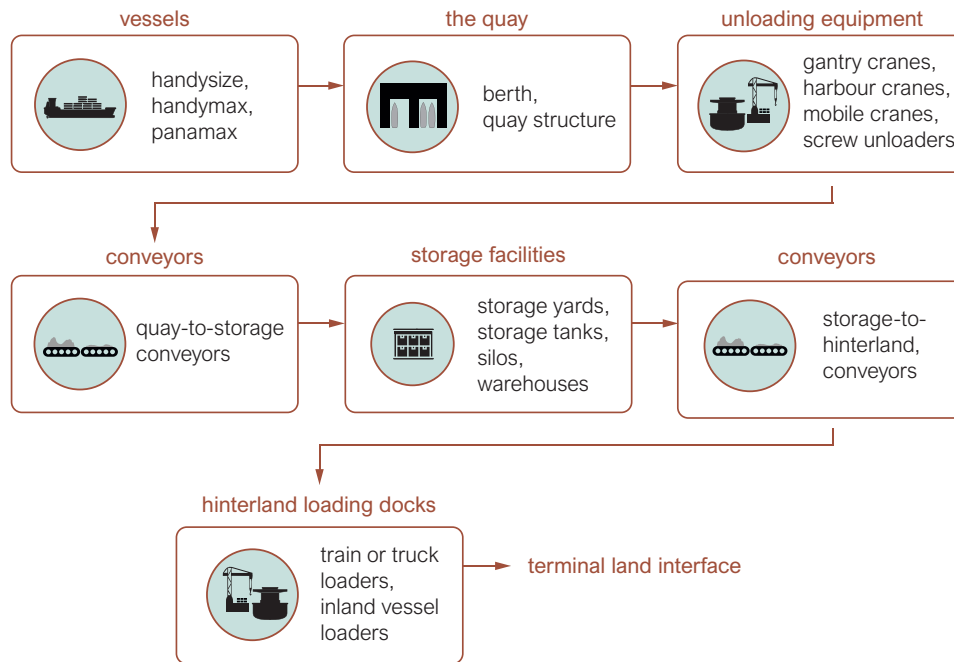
vessels

handysize, handymax, panamax

the quay

berth, quay structure

unloading equipment

gantry cranes, harbour cranes, mobile cranes, screw unloaders

conveyors

quay-to-storage conveyors

storage facilities

storage yards, storage tanks, silos, warehouses

conveyors

storage-to-hinterland, conveyors

hinterland loading docks

train or truck loaders, inland vessel loaders

terminal land interface